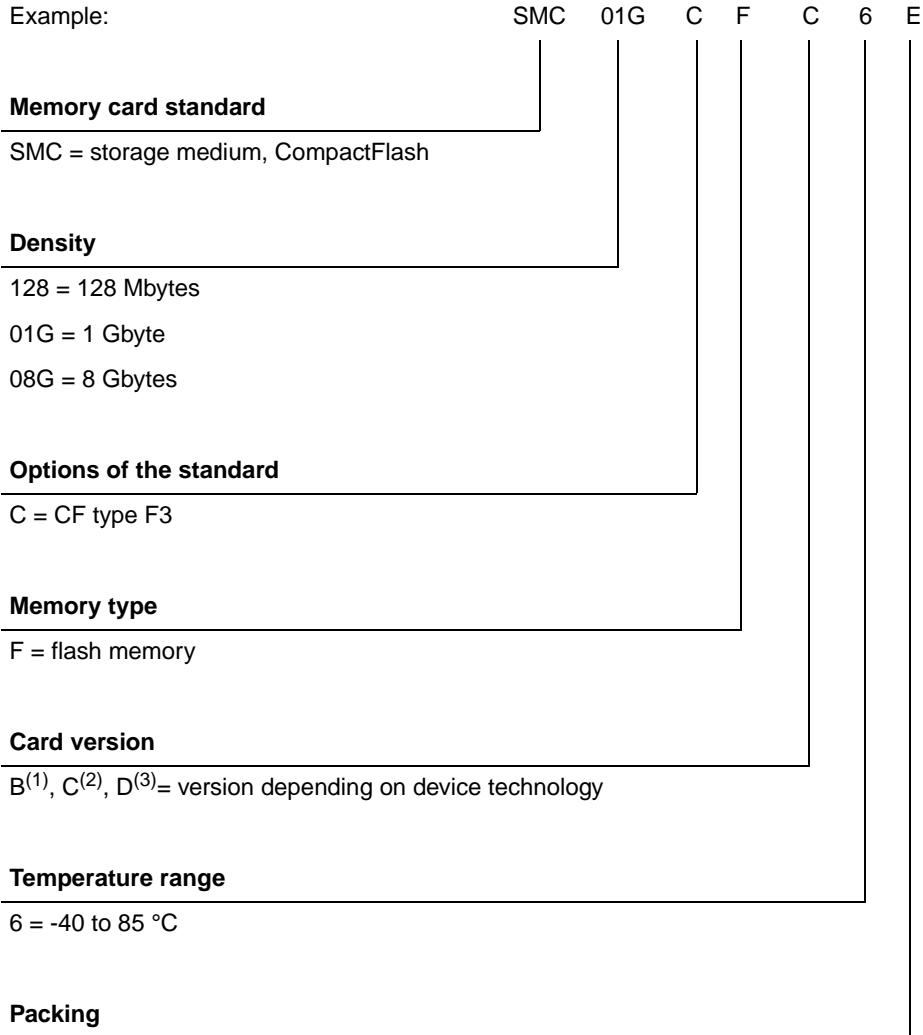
Example: SMC 01G C F C 6 E

**Memory card standard**

SMC = storage medium, CompactFlash

**Density**

128 = 128 Mbytes

01G = 1 Gbyte

08G = 8 Gbytes

**Options of the standard**

C = CF type F3

**Memory type**

F = flash memory

**Card version**

B$^{(1)}$, C$^{(2)}$, D$^{(3)}$= version depending on device technology

**Temperature range**

6 = -40 to 85 °C

**Packing**